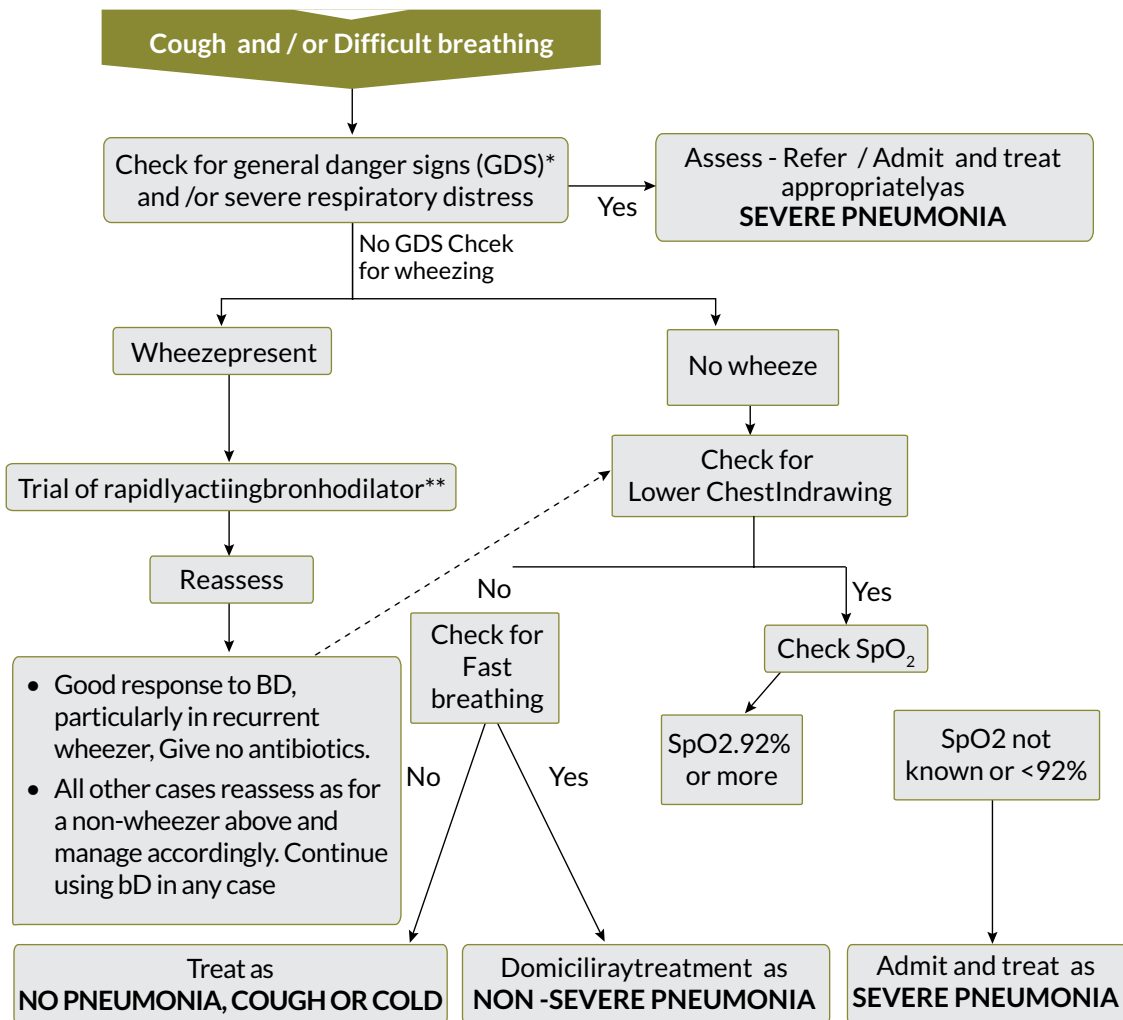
Cough and / or Difficult breathing

Check for general danger signs (GDS)* and /or severe respiratory distress

Yes

Assess - Refer / Admit and treat appropriatelyas
**SEVERE PNEUMONIA**

No GDS Chcek for wheezing

Wheezepresent

Trial of rapidlyactiingbronhodilator**

Reassess

- Good response to BD, particularly in recurrent wheezer, Give no antibiotics.
- All other cases reassess as for a non-wheezer above and manage accordingly. Continue using bD in any case

No wheeze

Check for Lower ChestIndrawing

No

Yes

Check for Fast breathing

No

Yes

Check $SpO_2$

SpO2.92% or more

SpO2 not known or <92%

Treat as
**NO PNEUMONIA, COUGH OR COLD**

Domiciliraytreatment as
**NON -SEVERE PNEUMONIA**

Admit and treat as
**SEVERE PNEUMONIA**